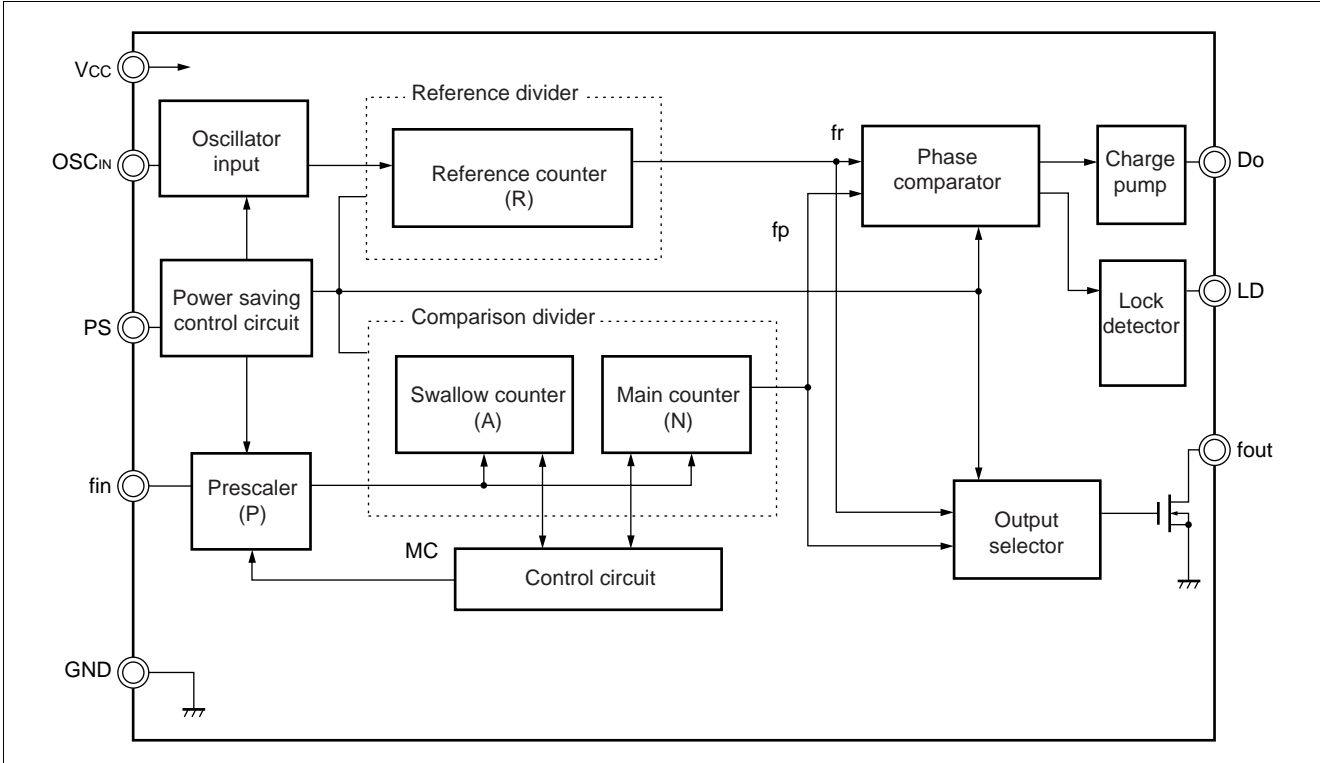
Vcc
OSCIN
PS
fin
GND
Oscillator input
Power saving control circuit
Prescaler (P)
Reference divider
Reference counter (R)
Comparison divider
Swallow counter (A)
Main counter (N)
MC
Control circuit
fr
fp
Phase comparator
Charge pump
Lock detector
Output selector
Do
LD
fout